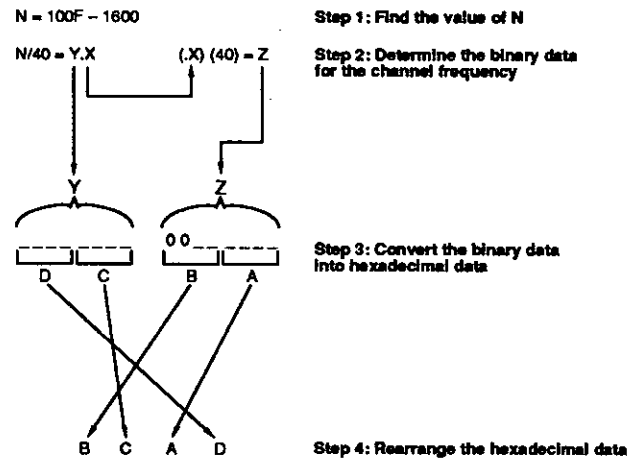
N = 100F – 1600

Step 1: Find the value of N

N/40 = Y.X (.X) (40) = Z

Step 2: Determine the binary data for the channel frequency

Y

Z

00

D C B A

Step 3: Convert the binary data into hexadecimal data

B C A D

Step 4: Rearrange the hexadecimal data